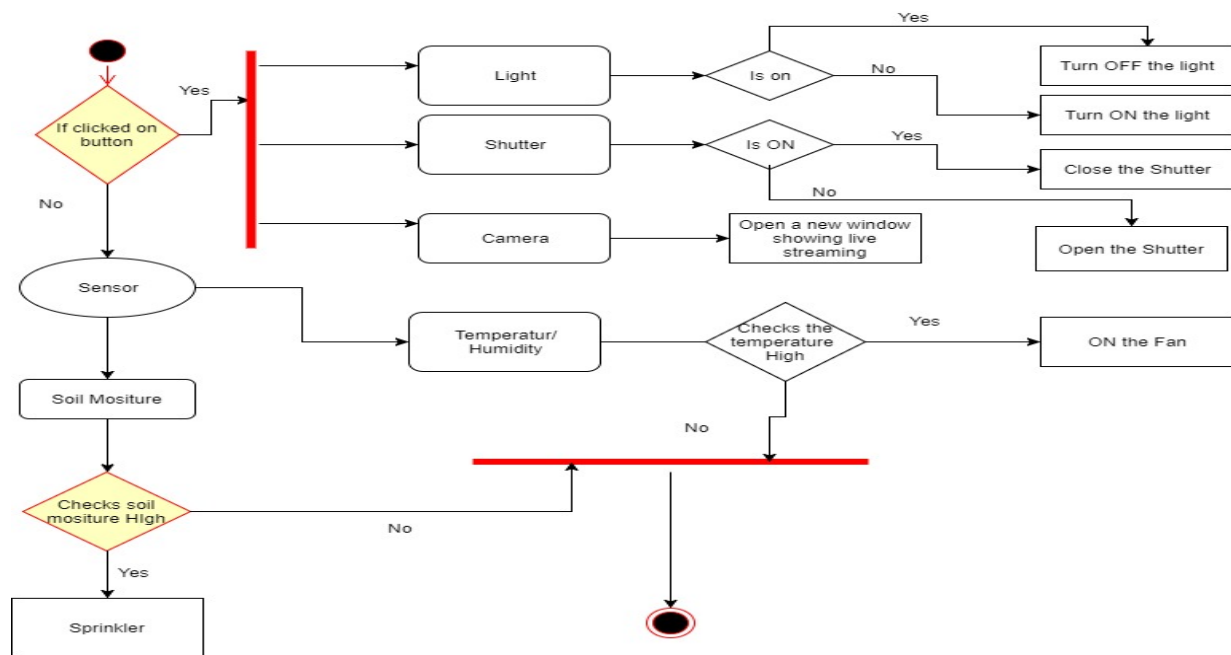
If clicked on button

Yes

No

Light

Is on

Yes

No

Turn OFF the light

Turn ON the light

Shutter

Is ON

Yes

No

Close the Shutter

Open the Shutter

Camera

Open a new window showing live streaming

Sensor

Temperatur/ Humidity

Checks the temperature High

Yes

ON the Fan

No

Soil Mositure

Checks soil mositure HIgh

No

Yes

Sprinkler